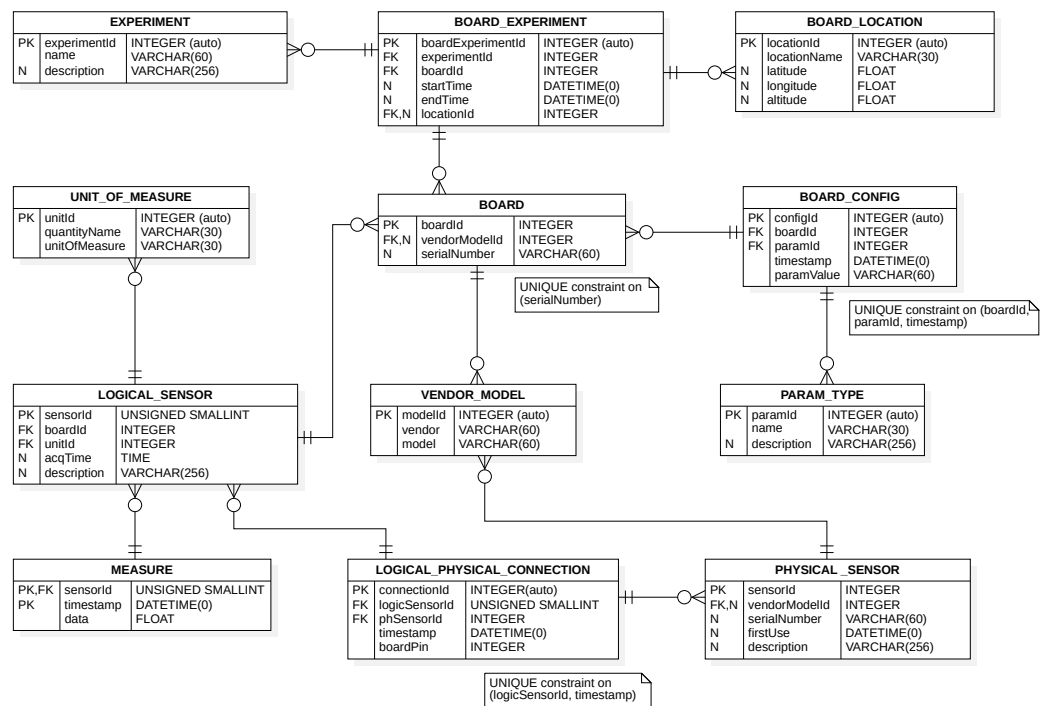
**EXPERIMENT**

| | | |
|---|---|---|
| PK | experimentId | INTEGER (auto) |
| | name | VARCHAR(60) |
| N | description | VARCHAR(256) |

**BOARD_EXPERIMENT**

| | | |
|---|---|---|
| PK | boardExperimentId | INTEGER (auto) |
| FK | experimentId | INTEGER |
| FK | boardId | INTEGER |
| N | startTime | DATETIME(0) |
| N | endTime | DATETIME(0) |
| FK,N | locationId | INTEGER |

**BOARD_LOCATION**

| | | |
|---|---|---|
| PK | locationId | INTEGER (auto) |
| | locationName | VARCHAR(30) |
| N | latitude | FLOAT |
| N | longitude | FLOAT |
| N | altitude | FLOAT |

**UNIT_OF_MEASURE**

| | | |
|---|---|---|
| PK | unitId | INTEGER (auto) |
| | quantityName | VARCHAR(30) |
| | unitOfMeasure | VARCHAR(30) |

**BOARD**

| | | |
|---|---|---|
| PK | boardId | INTEGER |
| FK,N | vendorModelId | INTEGER |
| N | serialNumber | VARCHAR(60) |

**BOARD_CONFIG**

| | | |
|---|---|---|
| PK | configId | INTEGER (auto) |
| FK | boardId | INTEGER |
| FK | paramId | INTEGER |
| | timestamp | DATETIME(0) |
| | paramValue | VARCHAR(60) |

UNIQUE constraint on (serialNumber)

UNIQUE constraint on (boardId, paramId, timestamp)

**LOGICAL_SENSOR**

| | | |
|---|---|---|
| PK | sensorId | UNSIGNED SMALLINT |
| FK | boardId | INTEGER |
| FK | unitId | INTEGER |
| N | acqTime | TIME |
| N | description | VARCHAR(256) |

**VENDOR_MODEL**

| | | |
|---|---|---|
| PK | modelId | INTEGER (auto) |
| | vendor | VARCHAR(60) |
| | model | VARCHAR(60) |

**PARAM_TYPE**

| | | |
|---|---|---|
| PK | paramId | INTEGER (auto) |
| | name | VARCHAR(30) |
| N | description | VARCHAR(256) |

**MEASURE**

| | | |
|---|---|---|
| PK,FK | sensorId | UNSIGNED SMALLINT |
| PK | timestamp | DATETIME(0) |
| | data | FLOAT |

**LOGICAL_PHYSICAL_CONNECTION**

| | | |
|---|---|---|
| PK | connectionId | INTEGER(auto) |
| FK | logicSensorId | UNSIGNED SMALLINT |
| FK | phSensorId | INTEGER |
| | timestamp | DATETIME(0) |
| | boardPin | INTEGER |

**PHYSICAL_SENSOR**

| | | |
|---|---|---|
| PK | sensorId | INTEGER |
| FK,N | vendorModelId | INTEGER |
| N | serialNumber | VARCHAR(60) |
| N | firstUse | DATETIME(0) |
| N | description | VARCHAR(256) |

UNIQUE constraint on (logicSensorId, timestamp)